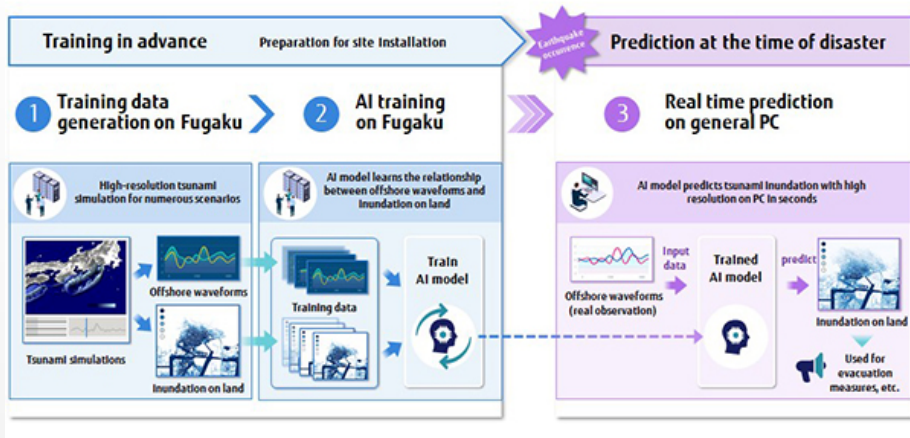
Training in advance

Preparation for site installation

Earthquake occurrence

Prediction at the time of disaster

1 Training data generation on Fugaku

2 AI training on Fugaku

3 Real time prediction on general PC

High-resolution tsunami simulation for numerous scenarios

AI model learns the relationship between offshore waveforms and inundation on land

AI model predicts tsunami inundation with high resolution on PC in seconds

Offshore waveforms

Tsunami simulations

Inundation on land

Training data

Train AI model

Offshore waveforms (real observation)

Input data

Trained AI model

predict

Inundation on land

Used for evacuation measures, etc.